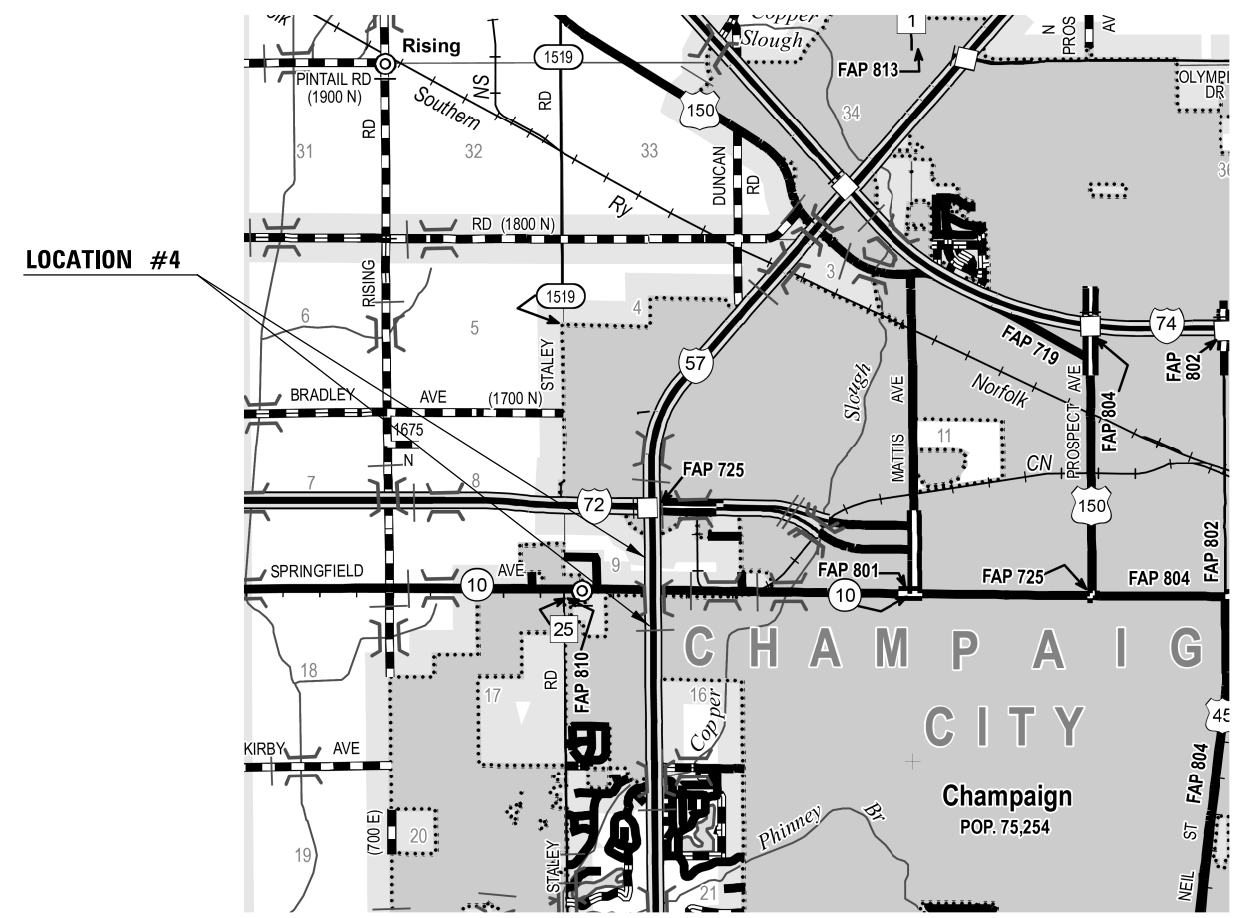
Copper
Slough
1
N
PROS
AV
Rising
1519
PINTAIL RD
(1900 N)
NS
RD
FAP 813
OLYMPI
DR
Southern
150
34
31
RD
32
33
DUNCAN
RD
30
Ry
RD (1800 N)
LOCATION #4
RISING
3
1519
6
5
4
STALEY
74
FAP 719
57
FAP 802
Slough
AVE
Norfolk
PROSPECT AVE
FAP 804
BRADLEY
AVE
(1700 N)
1675
N
11
MATTIS
7
8
FAP 725
CN
72
150
FAP 802
SPRINGFIELD
AVE
10
9
FAP 801
FAP 725
FAP 804
10
25
C H A M P A I G
18
RD
FAP 810
17
16
Copper
C I T Y
45
KIRBY
AVE
FAP 804
Champaign
POP. 75,254
(700 E)
20
Phinney
Br
ST
19
STALEY
21
NEIL